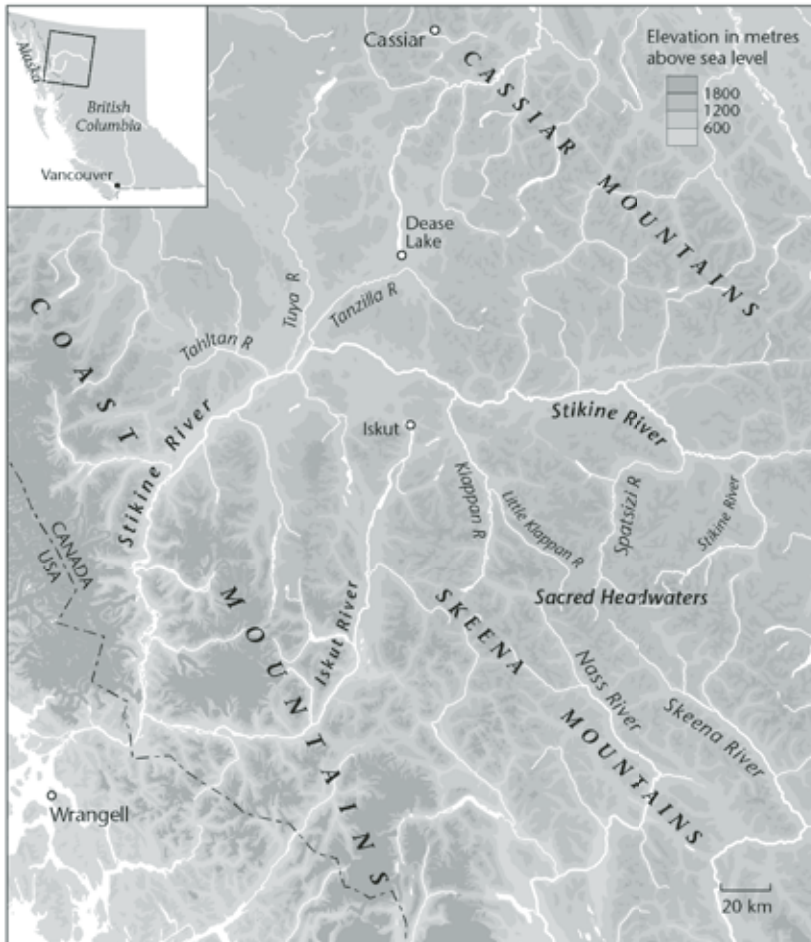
Alaska

British Columbia

Vancouver

Cassiar

Elevation in metres above sea level

1800

1200

600

CASSIAR MOUNTAINS

Dease Lake

Tuya R

Tanzilla R

Tahltan R

COAST MOUNTAINS

Stikine River

Iskut

Stikine River

Klappan R

Little Klappan R

Spatsizi R

Stikine River

CANADA

USA

Iskut River

SKEENA MOUNTAINS

Sacred Headwaters

Nass River

Skeena River

Wrangell

20 km